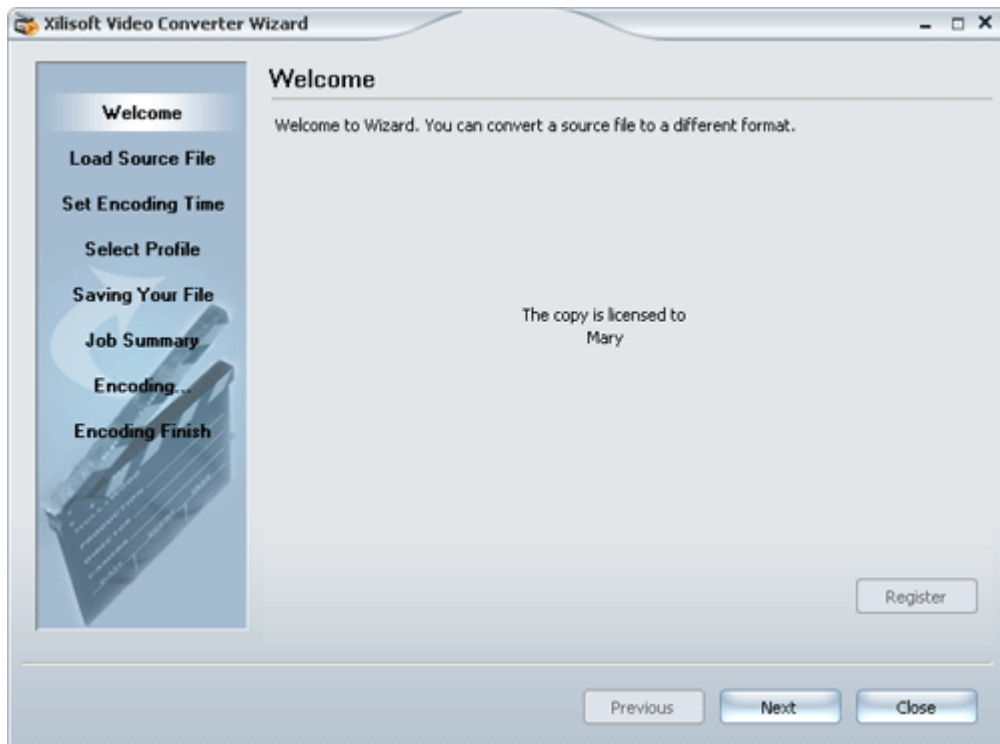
Xilisoft Video Converter Wizard

Welcome
Load Source File
Set Encoding Time
Select Profile
Saving Your File
Job Summary
Encoding...
Encoding Finish

Welcome

Welcome to Wizard. You can convert a source file to a different format.

The copy is licensed to
Mary

Register

Previous
Next
Close